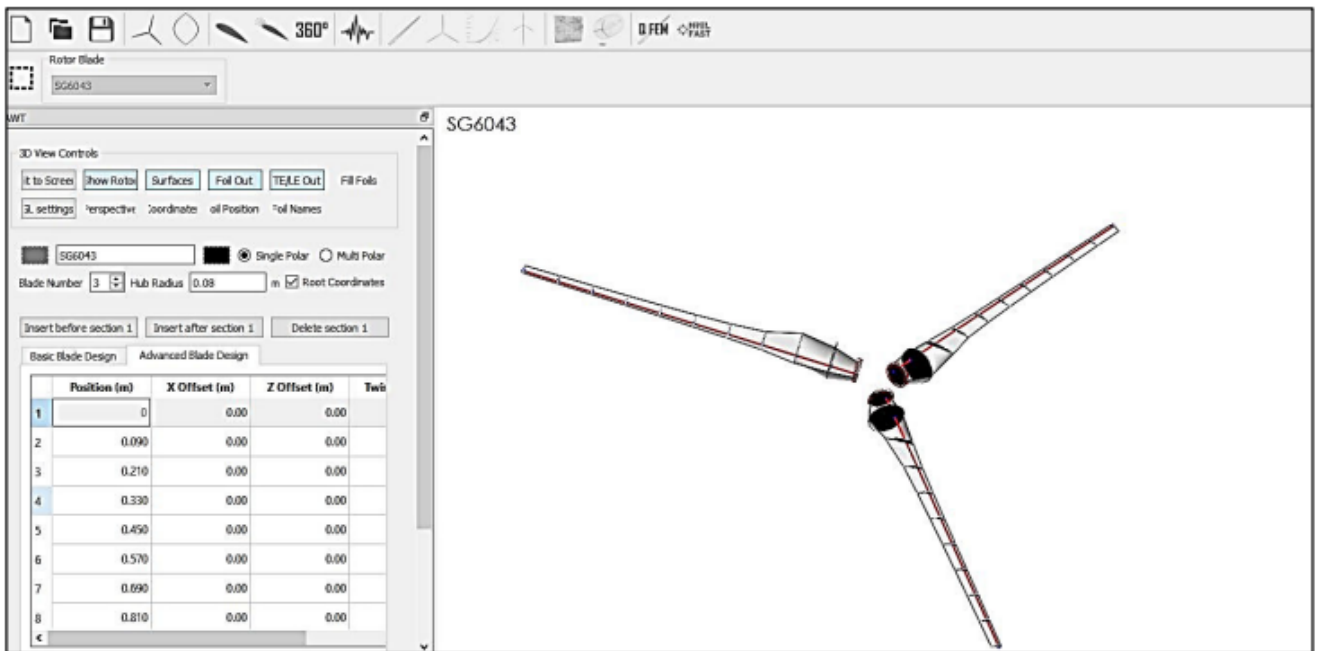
360° Q.FEM NREL FAST

Rotor Blade
SG6043

AWT

SG6043

3D View Controls
it to Screen Show Rotor Surfaces Foil Out TE/LE Out Fill Foils
3L settings Perspective Coordinates oil Position Foil Names

SG6043 Single Polar Multi Polar
Blade Number 3 Hub Radius 0.08 m Root Coordinates

Insert before section 1 Insert after section 1 Delete section 1

Basic Blade Design Advanced Blade Design

| | Position (m) | X Offset (m) | Z Offset (m) | Twi |
|---|---|---|---|---|
| 1 | 0 | 0.00 | 0.00 | |
| 2 | 0.090 | 0.00 | 0.00 | |
| 3 | 0.210 | 0.00 | 0.00 | |
| 4 | 0.330 | 0.00 | 0.00 | |
| 5 | 0.450 | 0.00 | 0.00 | |
| 6 | 0.570 | 0.00 | 0.00 | |
| 7 | 0.690 | 0.00 | 0.00 | |
| 8 | 0.810 | 0.00 | 0.00 | |